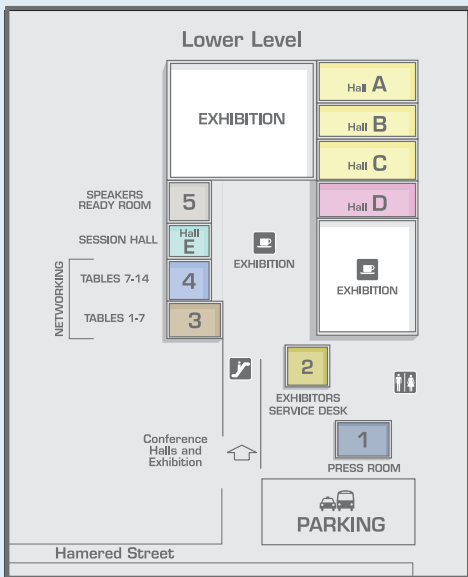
Lower Level

EXHIBITION

Hall A

Hall B

Hall C

Hall D

SPEAKERS READY ROOM

5

SESSION HALL

Hall E

EXHIBITION

EXHIBITION

NETWORKING

TABLES 7-14

4

TABLES 1-7

3

2

EXHIBITORS SERVICE DESK

Conference Halls and Exhibition

1

PRESS ROOM

PARKING

Hamered Street